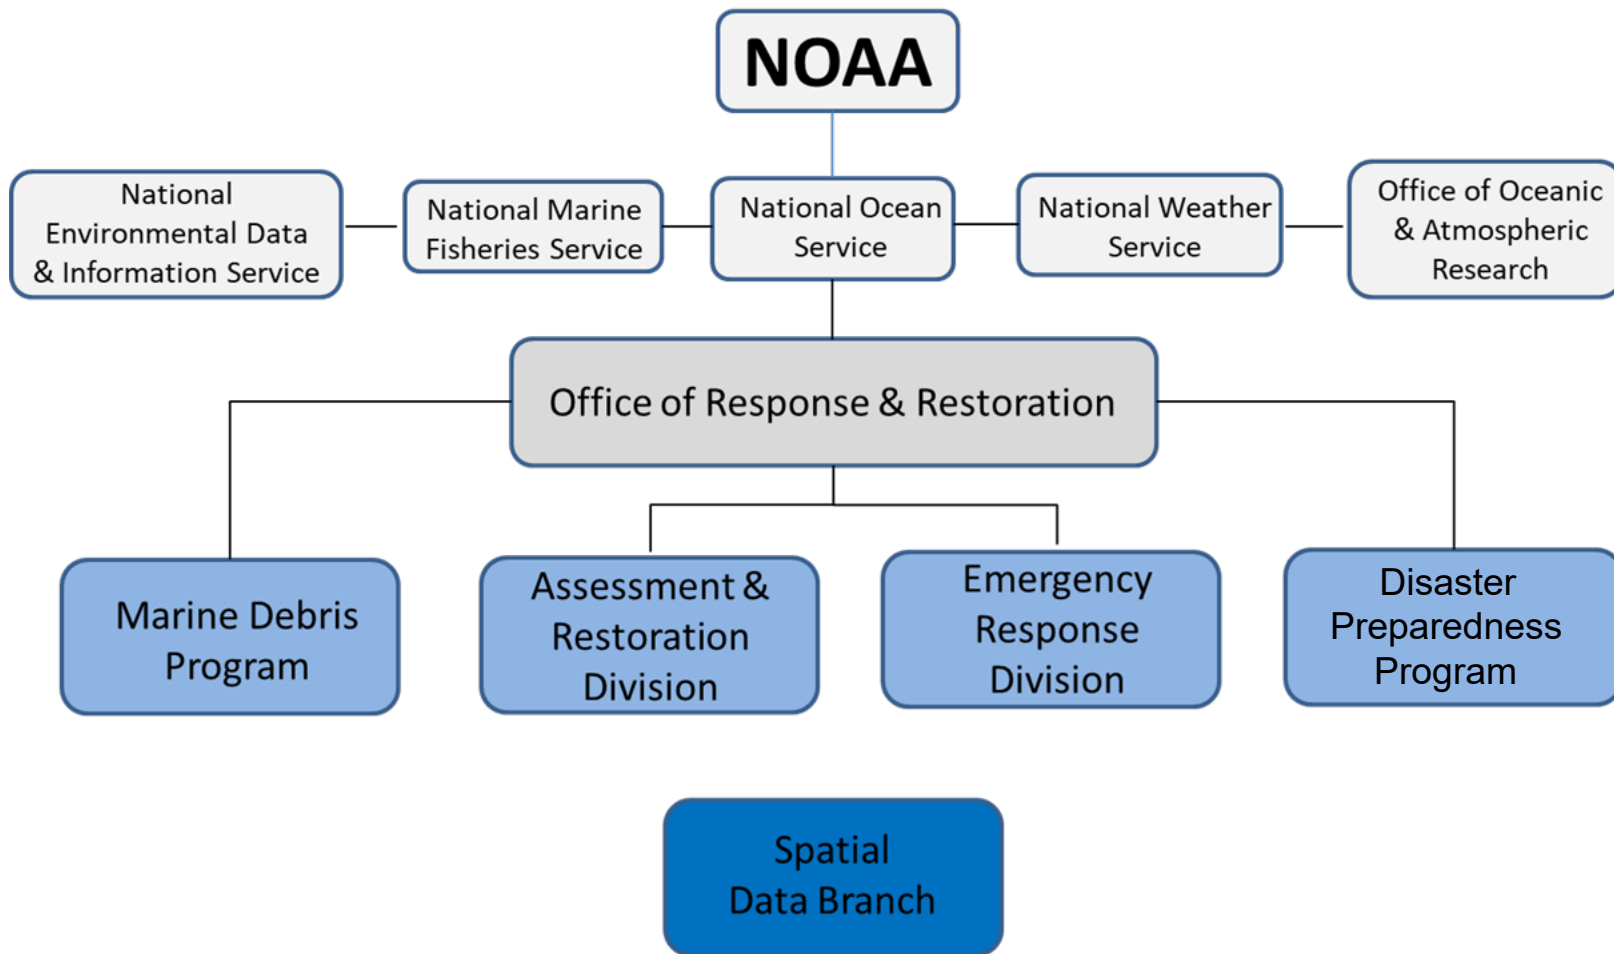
NOAA

National Environmental Data & Information Service

National Marine Fisheries Service

National Ocean Service

National Weather Service

Office of Oceanic & Atmospheric Research

Office of Response & Restoration

Marine Debris Program

Assessment & Restoration Division

Emergency Response Division

Disaster Preparedness Program

Spatial Data Branch